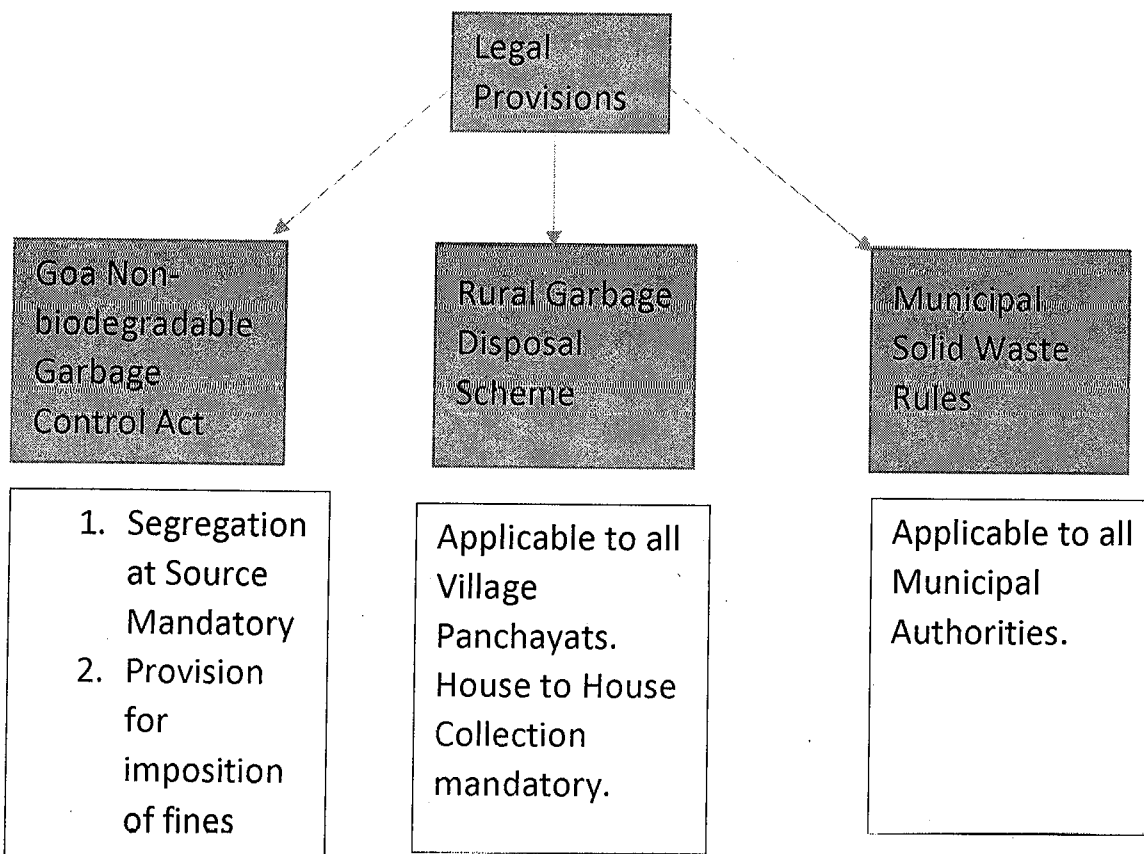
Legal Provisions

Goa Non-biodegradable Garbage Control Act

Rural Garbage Disposal Scheme

Municipal Solid Waste Rules

1. Segregation at Source Mandatory
2. Provision for imposition of fines

Applicable to all Village Panchayats. House to House Collection mandatory.

Applicable to all Municipal Authorities.